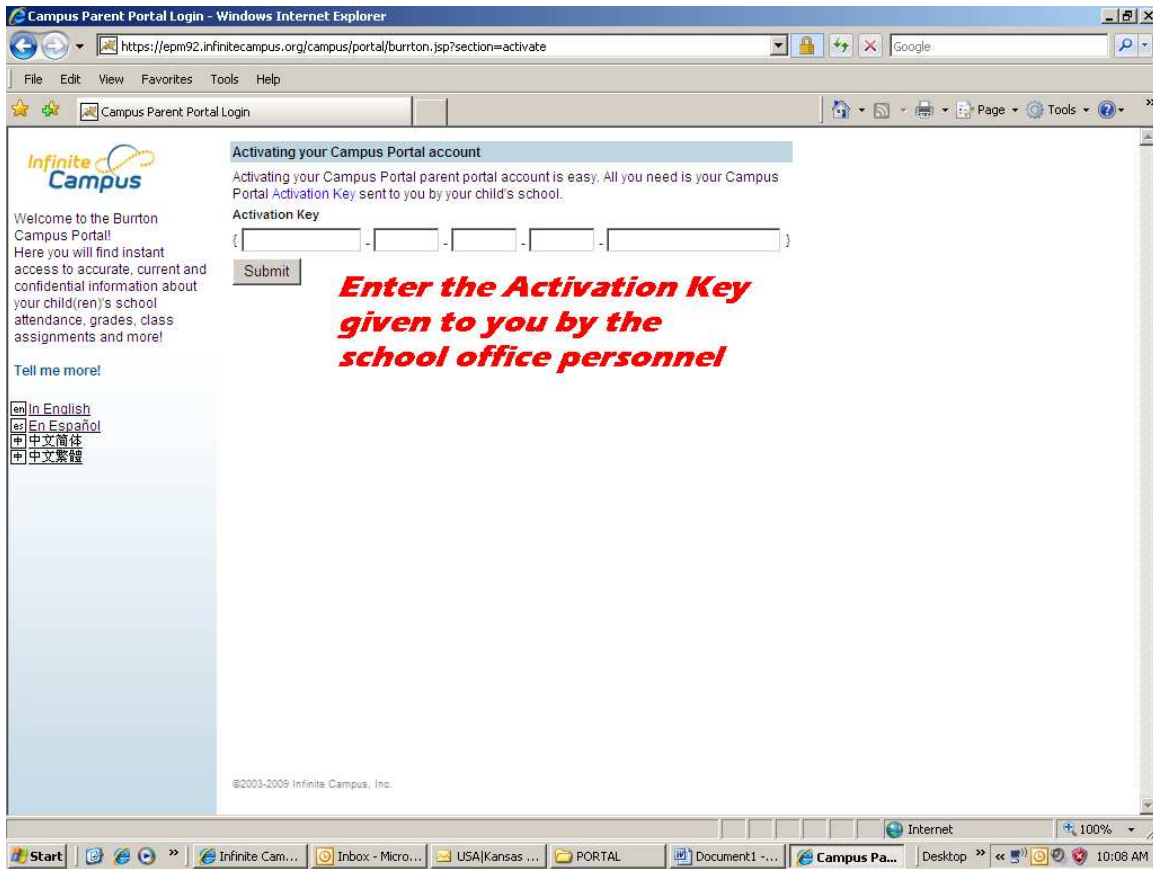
Campus Parent Portal Login - Windows Internet Explorer

https://epm92.infinitecampus.org/campus/portal/burrton.jsp?section=activate

Google

File Edit View Favorites Tools Help

Campus Parent Portal Login

Page Tools

Infinite Campus

Welcome to the Burrton Campus Portal!
Here you will find instant access to accurate, current and confidential information about your child(ren)'s school attendance, grades, class assignments and more!

Tell me more!

en In English
es En Español
中 中文简体
中 中文繁體

Activating your Campus Portal account

Activating your Campus Portal parent portal account is easy. All you need is your Campus Portal Activation Key sent to you by your child's school.

Activation Key

{ - - - - }

Submit

Enter the Activation Key given to you by the school office personnel

©2003-2009 Infinite Campus, Inc.

Internet

100%

Start | Infinite Cam... | Inbox - Micro... | USA|Kansas ... | PORTAL | Document1 -... | Campus Pa... | Desktop | 10:08 AM